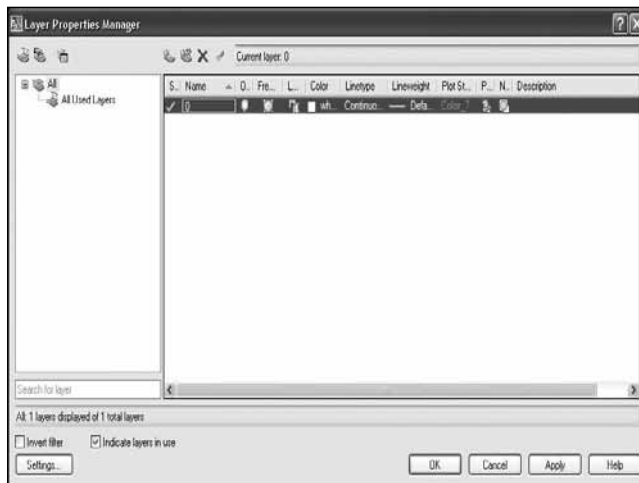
Layer Properties Manager

Current layer: 0

All
All Used Layers

| S... | Name | O... | Fre... | L... | Color | Linetype | Lineweight | Plot St... | P... | N... | Description |
|---|---|---|---|---|---|---|---|---|---|---|---|
| ✓ | 0 | | | | wh... | Continuo... | — Defa... | Color_7 | | | |

Search for layer

All: 1 layers displayed of 1 total layers

Invert filter
Indicate layers in use

Settings...

OK
Cancel
Apply
Help